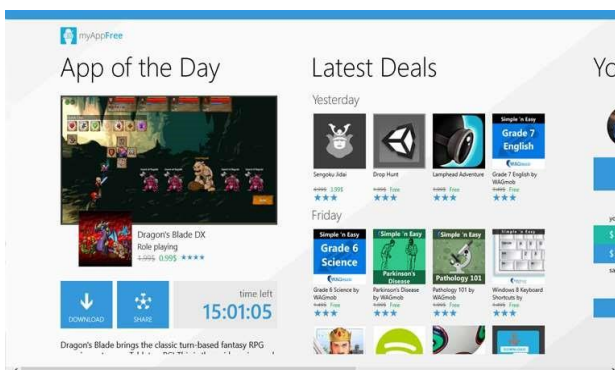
myAppFree

App of the Day

Dragon's Blade DX
Role playing
1.99$ 0.99$ ★★★★

DOWNLOAD

SHARE

time left
15:01:05

Dragon's Blade brings the classic turn-based fantasy RPG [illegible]

Latest Deals

Yesterday

Sengoku Jidai
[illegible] 3.99$
★★★

Drop Hunt
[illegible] Free
★★★

Lamphead Adventure
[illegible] Free
★★★

Grade 7
English

Grade 7 English by WAGmob
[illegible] Free
★★★

Friday

Simple 'n Easy
Grade 6
Science

Grade 6 Science by WAGmob
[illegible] Free
★★★

Simple 'n Easy
Parkinson's Disease

Parkinson's Disease by WAGmob
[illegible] Free
★★★

Simple 'n Easy
Pathology 101

Pathology 101 by WAGmob
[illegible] Free
★★★

Windows 8 Keyboard Shortcuts by WAGmob
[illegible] Free
★★★

Yo